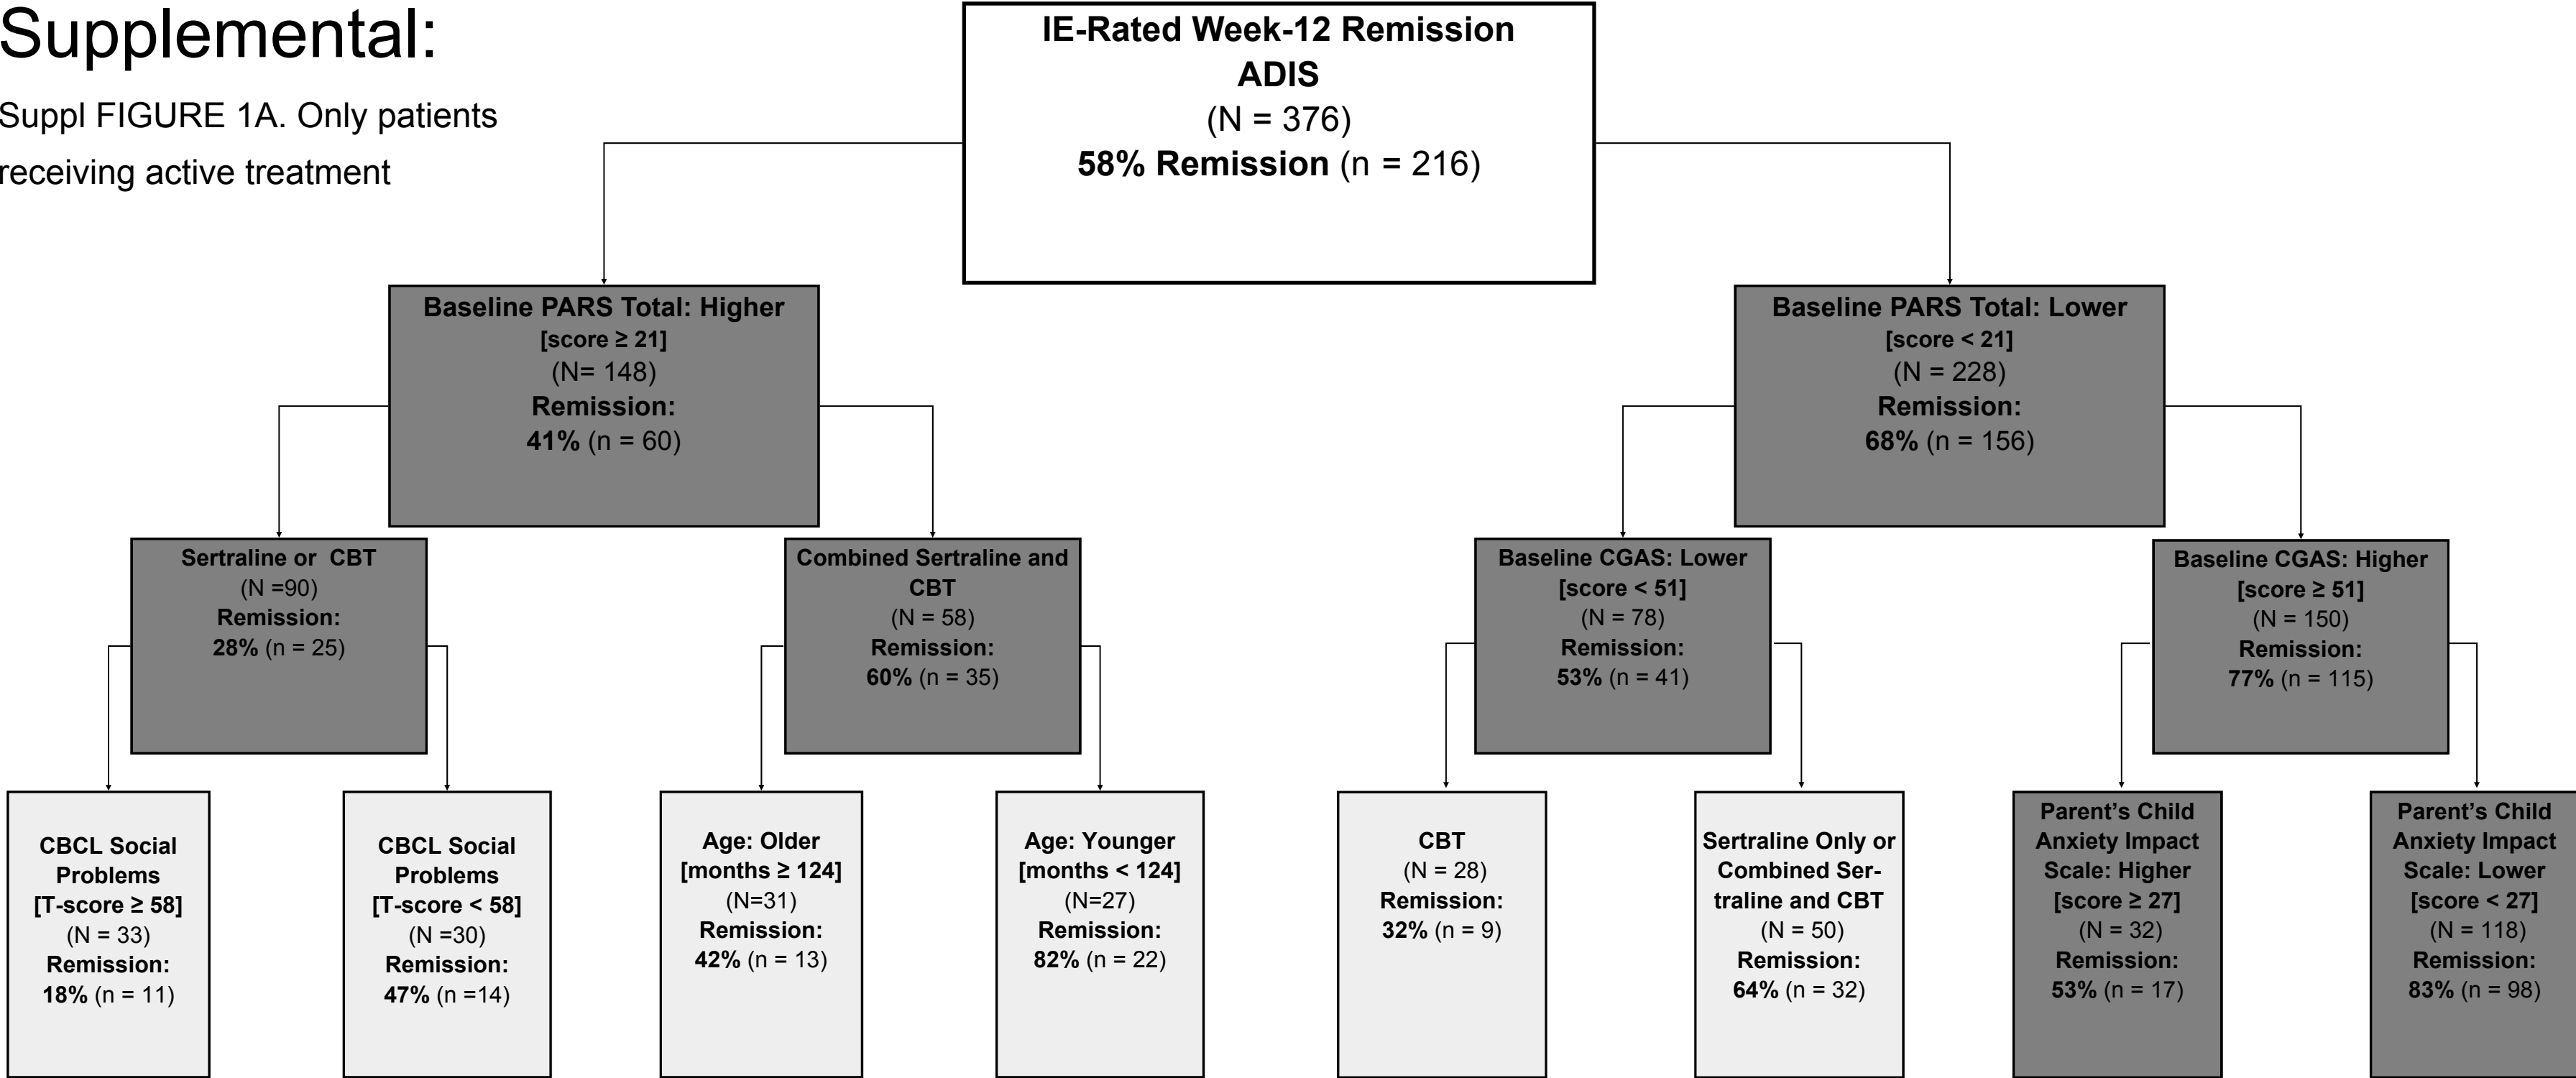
Supplemental:

Suppl FIGURE 1A. Only patients receiving active treatment

IE-Rated Week-12 Remission ADIS
(N = 376)
58% Remission (n = 216)

Baseline PARS Total: Higher
[score ≥ 21]
(N= 148)
Remission:
41% (n = 60)

Baseline PARS Total: Lower
[score < 21]
(N = 228)
Remission:
68% (n = 156)

Sertraline or CBT
(N =90)
Remission:
28% (n = 25)

Combined Sertraline and CBT
(N = 58)
Remission:
60% (n = 35)

Baseline CGAS: Lower
[score < 51]
(N = 78)
Remission:
53% (n = 41)

Baseline CGAS: Higher
[score ≥ 51]
(N = 150)
Remission:
77% (n = 115)

CBCL Social Problems
[T-score ≥ 58]
(N = 33)
Remission:
18% (n = 11)

CBCL Social Problems
[T-score < 58]
(N =30)
Remission:
47% (n =14)

Age: Older
[months ≥ 124]
(N=31)
Remission:
42% (n = 13)

Age: Younger
[months < 124]
(N=27)
Remission:
82% (n = 22)

CBT
(N = 28)
Remission:
32% (n = 9)

Sertraline Only or Combined Sertraline and CBT
(N = 50)
Remission:
64% (n = 32)

Parent's Child Anxiety Impact Scale: Higher
[score ≥ 27]
(N = 32)
Remission:
53% (n = 17)

Parent's Child Anxiety Impact Scale: Lower
[score < 27]
(N = 118)
Remission:
83% (n = 98)